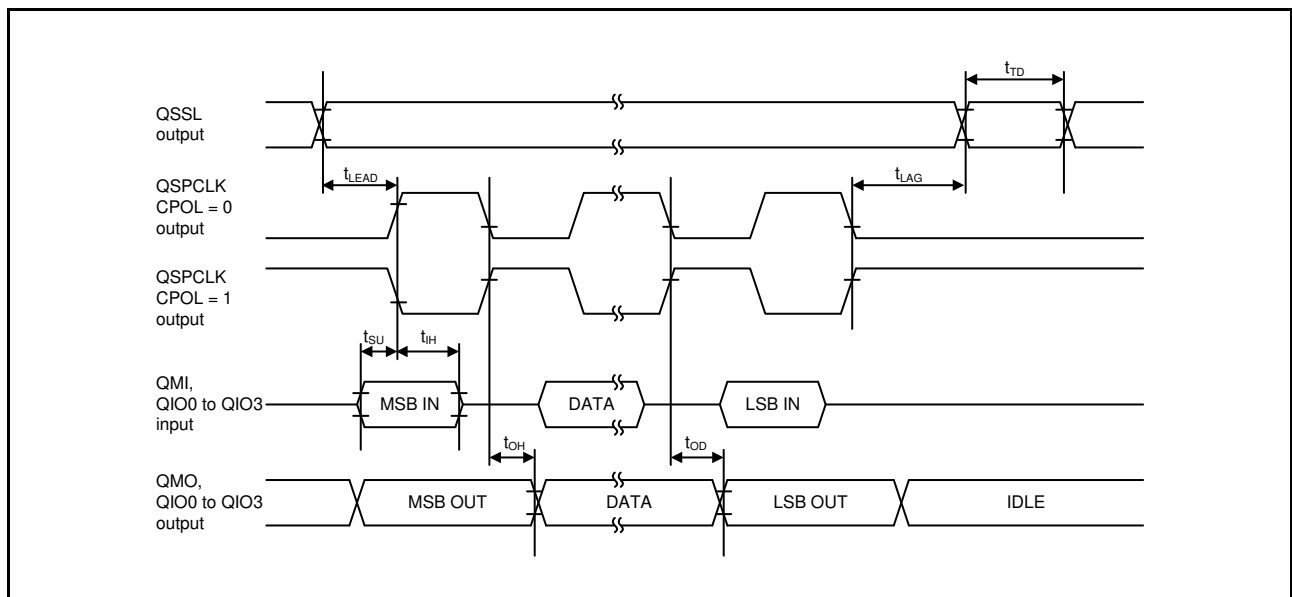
$t_{TD}$

QSSL output

$t_{LEAD}$

$t_{LAG}$

QSPCLK CPOL = 0 output

QSPCLK CPOL = 1 output

$t_{SU}$

$t_{IH}$

QMI, QIO0 to QIO3 input

MSB IN

DATA

LSB IN

$t_{OH}$

$t_{OD}$

QMO, QIO0 to QIO3 output

MSB OUT

DATA

LSB OUT

IDLE